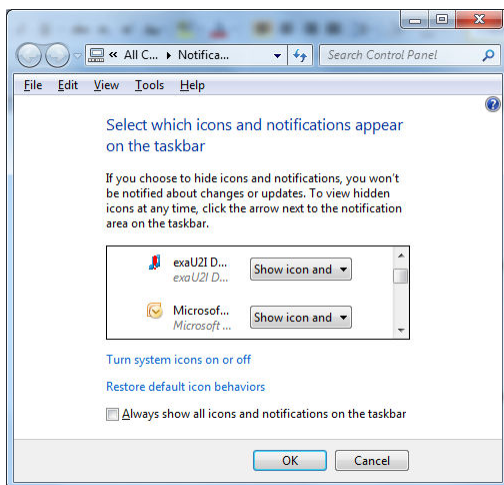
« All C... ▸ Notifica... ▾ Search Control Panel

File Edit View Tools Help

Select which icons and notifications appear on the taskbar

If you choose to hide icons and notifications, you won't be notified about changes or updates. To view hidden icons at any time, click the arrow next to the notification area on the taskbar.

exaU2I D...
exaU2I D...
Show icon and

Microsof...
Microsoft ...
Show icon and

Turn system icons on or off

Restore default icon behaviors

Always show all icons and notifications on the taskbar

OK Cancel